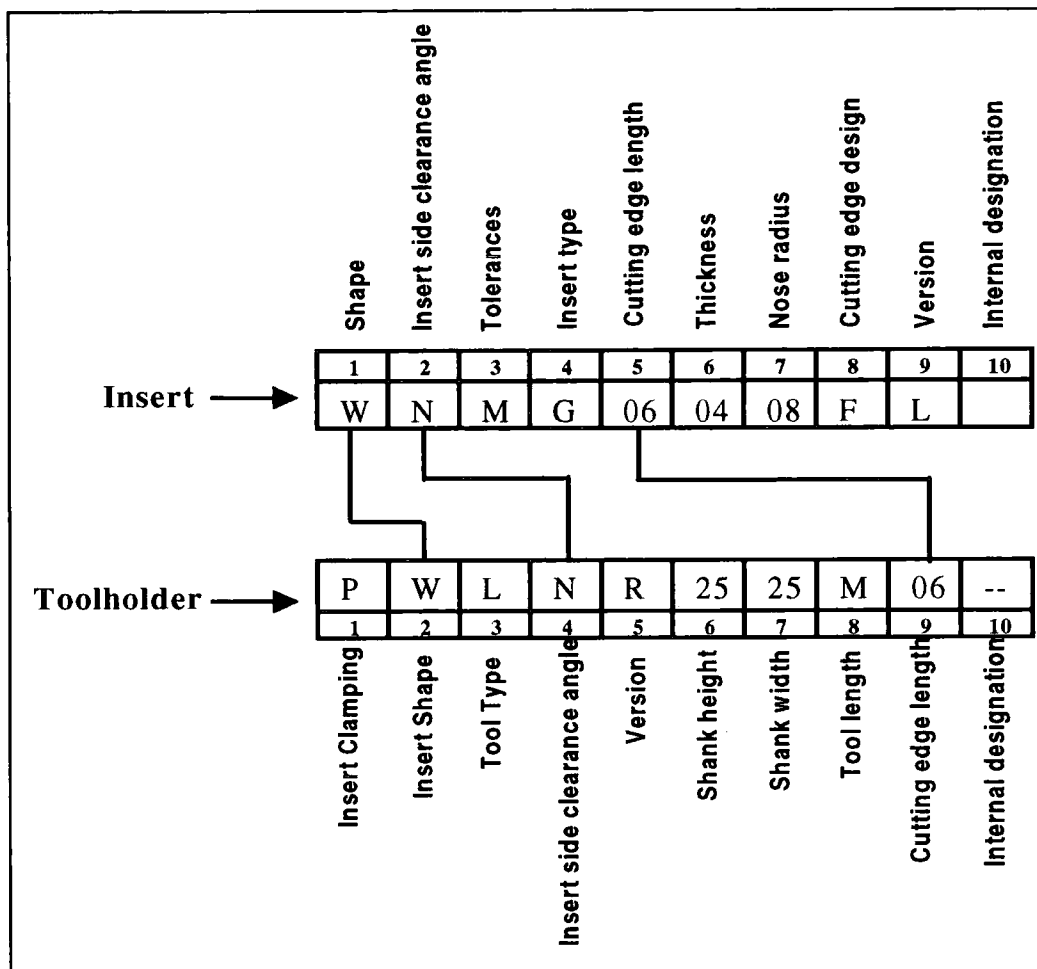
| Shape | Insert side clearance angle | Tolerances | Insert type | Cutting edge length | Thickness | Nose radius | Cutting edge design | Version | Internal designation |
|---|---|---|---|---|---|---|---|---|---|
| 1 | 2 | 3 | 4 | 5 | 6 | 7 | 8 | 9 | 10 |
| W | N | M | G | 06 | 04 | 08 | F | L | |

Insert

Toolholder

| P | W | L | N | R | 25 | 25 | M | 06 | -- |
|---|---|---|---|---|---|---|---|---|---|
| 1 | 2 | 3 | 4 | 5 | 6 | 7 | 8 | 9 | 10 |
| Insert Clamping | Insert Shape | Tool Type | Insert side clearance angle | Version | Shank height | Shank width | Tool length | Cutting edge length | Internal designation |